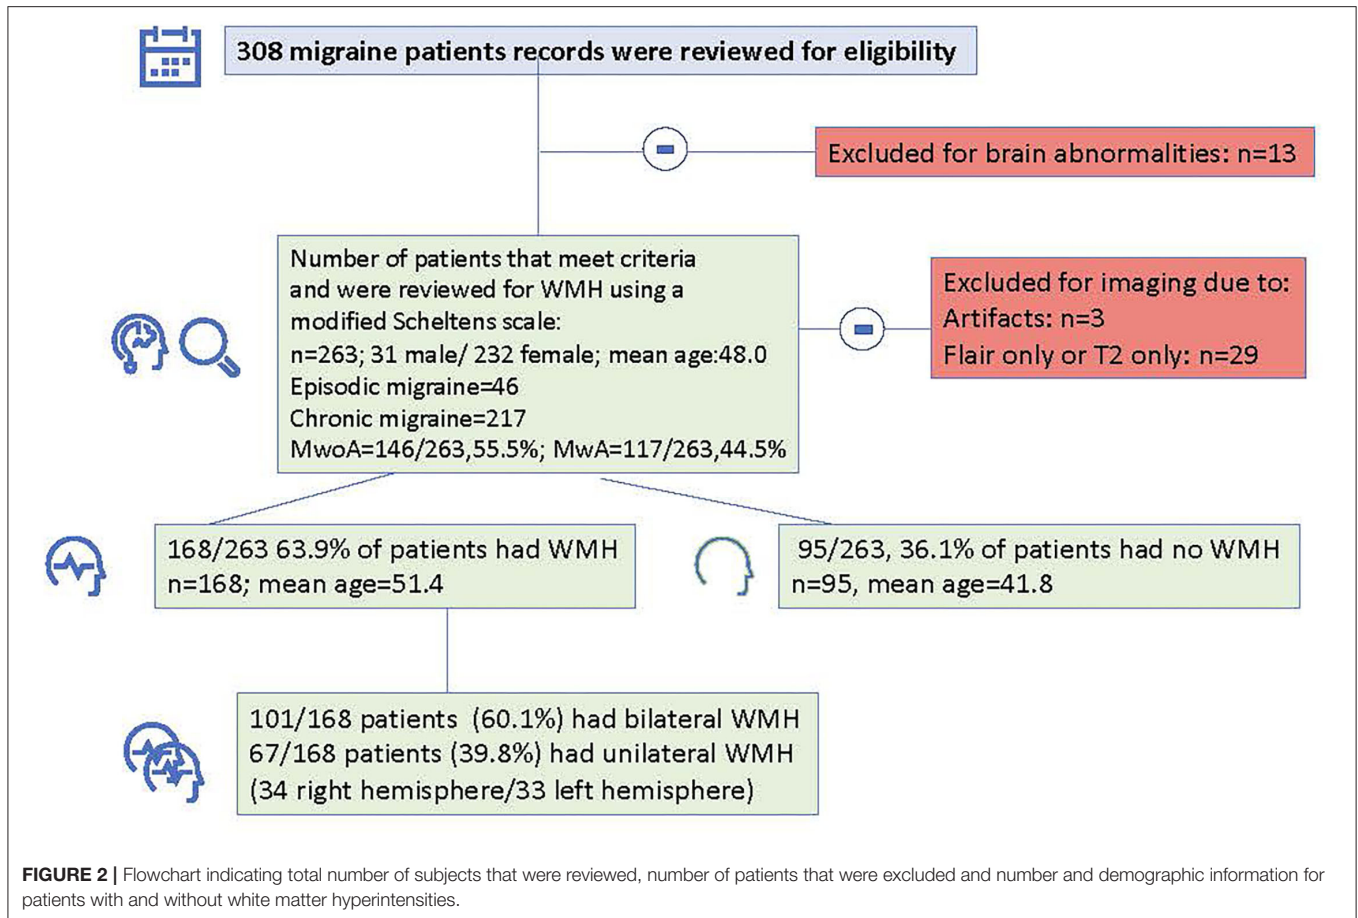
308 migraine patients records were reviewed for eligibility

Excluded for brain abnormalities: n=13

Number of patients that meet criteria and were reviewed for WMH using a modified Scheltens scale:
n=263; 31 male/ 232 female; mean age:48.0
Episodic migraine=46
Chronic migraine=217
MwoA=146/263,55.5%; MwA=117/263,44.5%

Excluded for imaging due to:
Artifacts: n=3
Flair only or T2 only: n=29

168/263 63.9% of patients had WMH
n=168; mean age=51.4

95/263, 36.1% of patients had no WMH
n=95, mean age=41.8

101/168 patients (60.1%) had bilateral WMH
67/168 patients (39.8%) had unilateral WMH
(34 right hemisphere/33 left hemisphere)

**FIGURE 2 |** Flowchart indicating total number of subjects that were reviewed, number of patients that were excluded and number and demographic information for patients with and without white matter hyperintensities.